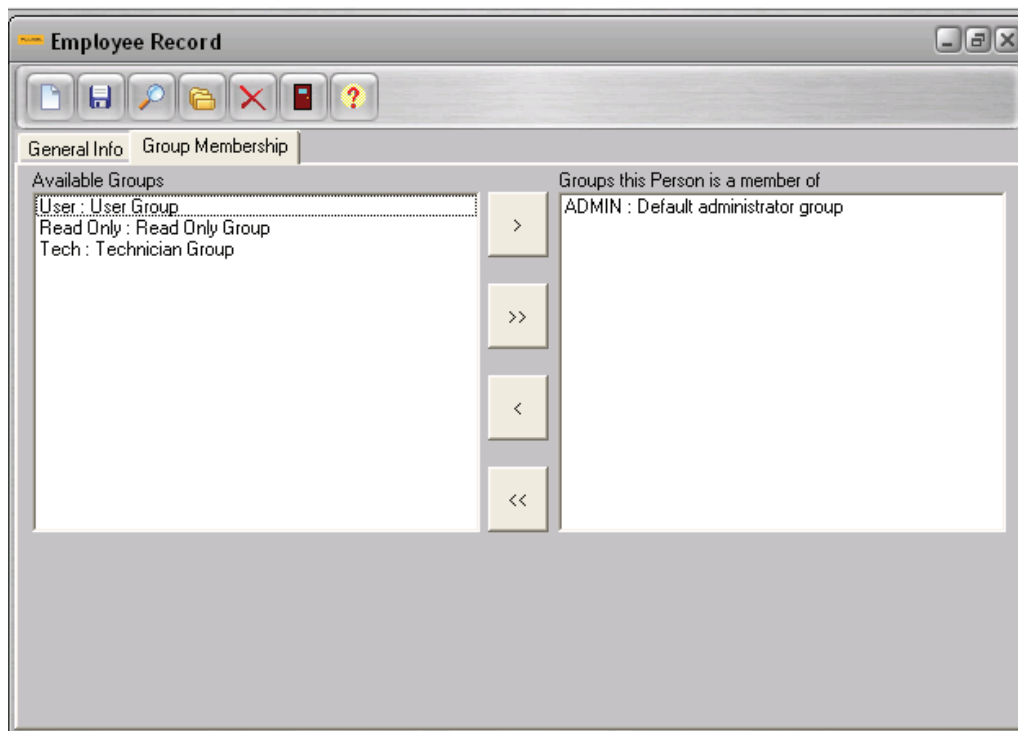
Employee Record

General Info
Group Membership

Available Groups
User : User Group
Read Only : Read Only Group
Tech : Technician Group

>
>>
<
<<

Groups this Person is a member of
ADMIN : Default administrator group